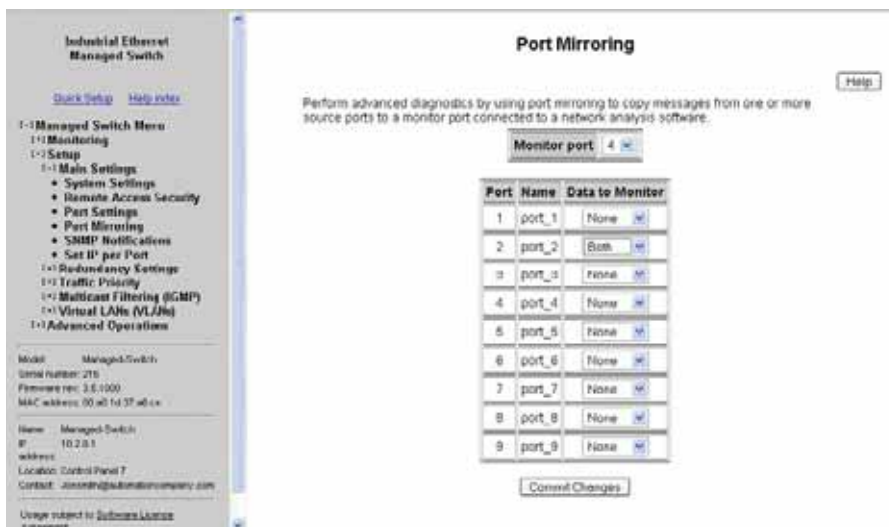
Industrial Ethernet Managed Switch

Quick Setup Help index

[-] Managed Switch Menu
[+] Monitoring
[-] Setup
[-] Main Settings
• System Settings
• Remote Access Security
• Port Settings
• Port Mirroring
• SNMP Notifications
• Set IP per Port
[+] Redundancy Settings
[+] Traffic Priority
[+] Multicast Filtering (IGMP)
[+] Virtual LANs (VLANs)
[+] Advanced Operations

Model: Managed-Switch
Serial number: 216
Firmware rev: 3.6.1000
MAC address: 00 a0 1d 37 a6 cx

Name: Managed-Switch
IP address: 10.2.0.1
Location: Control Panel 7
Contact: Jsmith@automationcompany.com

Usage subject to Software License Agreement

Port Mirroring

Help

Perform advanced diagnostics by using port mirroring to copy messages from one or more source ports to a monitor port connected to a network analysis software.

Monitor port 4

| Port | Name | Data to Monitor |
|---|---|---|
| 1 | port_1 | None |
| 2 | port_2 | Both |
| 3 | port_3 | None |
| 4 | port_4 | None |
| 5 | port_5 | None |
| 6 | port_6 | None |
| 7 | port_7 | None |
| 8 | port_8 | None |
| 9 | port_9 | None |

Commit Changes